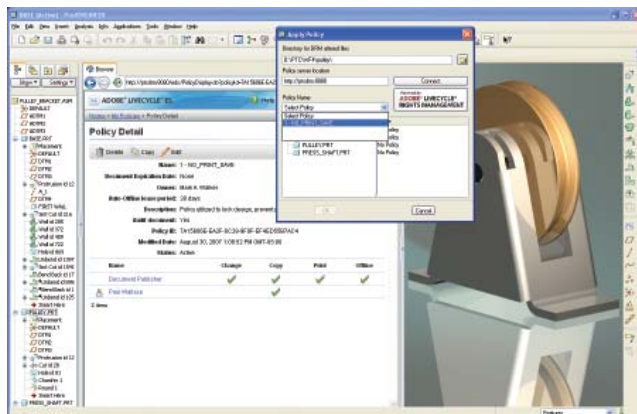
Apply Policy

Directory for DRM altered files

E:\PTC\WF-Pstudio\

Policy server location

http://pstudio:8888

Connect

Policy Name

Select Policy

Select Policy

1 - NO_PRINT_SAVE

ADOBE® LIVECYCLE® RIGHTS MANAGEMENT

PULLEY.PRT

PRESS_SHAFT.PRT

No Policy

No Policy

Cancel

ADOBE® LIVECYCLE® ES

Policy Detail

Delete

Copy

Edit

Name: 1 - NO_PRINT_SAVE

Document Expiration Date: None

Owner: Mark A. Watson

Auto-Offline lease period: 30 days

Description: Policy utilized to lock change, prevent

Audit document: Yes

Modified Date: Aug at 30, 2007 1:08:52 PM GMT-05:00

Status: Active

| Name | Change | Copy | Print | Offline |
|---|---|---|---|---|
| Document Publisher | ✔ | ✔ | ✔ | ✔ |
| Paul Mattson | | ✔ | | ✔ |

2 items

PULLEY_BRACKET.ASM

BASE.PRT

PULLEY.PRT

PRESS_SHAFT.PRT